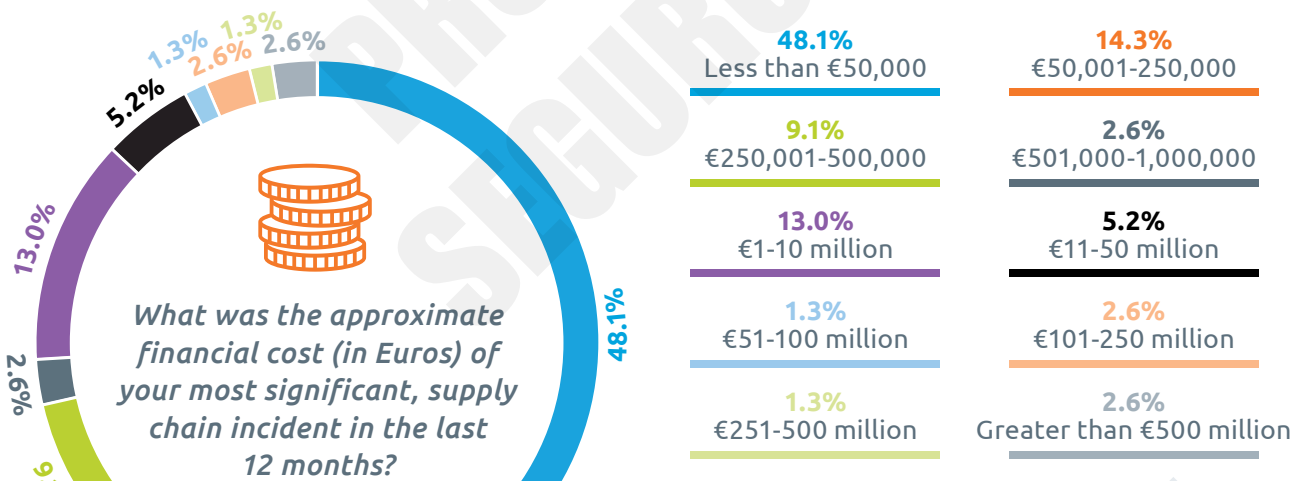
1.3% 2.6% 1.3% 2.6%

5.2%

13.0%

2.6%

9

48.1%

What was the approximate financial cost (in Euros) of your most significant, supply chain incident in the last 12 months?

48.1%
Less than €50,000

14.3%
€50,001-250,000

9.1%
€250,001-500,000

2.6%
€501,000-1,000,000

13.0%
€1-10 million

5.2%
€11-50 million

1.3%
€51-100 million

2.6%
€101-250 million

1.3%
€251-500 million

2.6%
Greater than €500 million